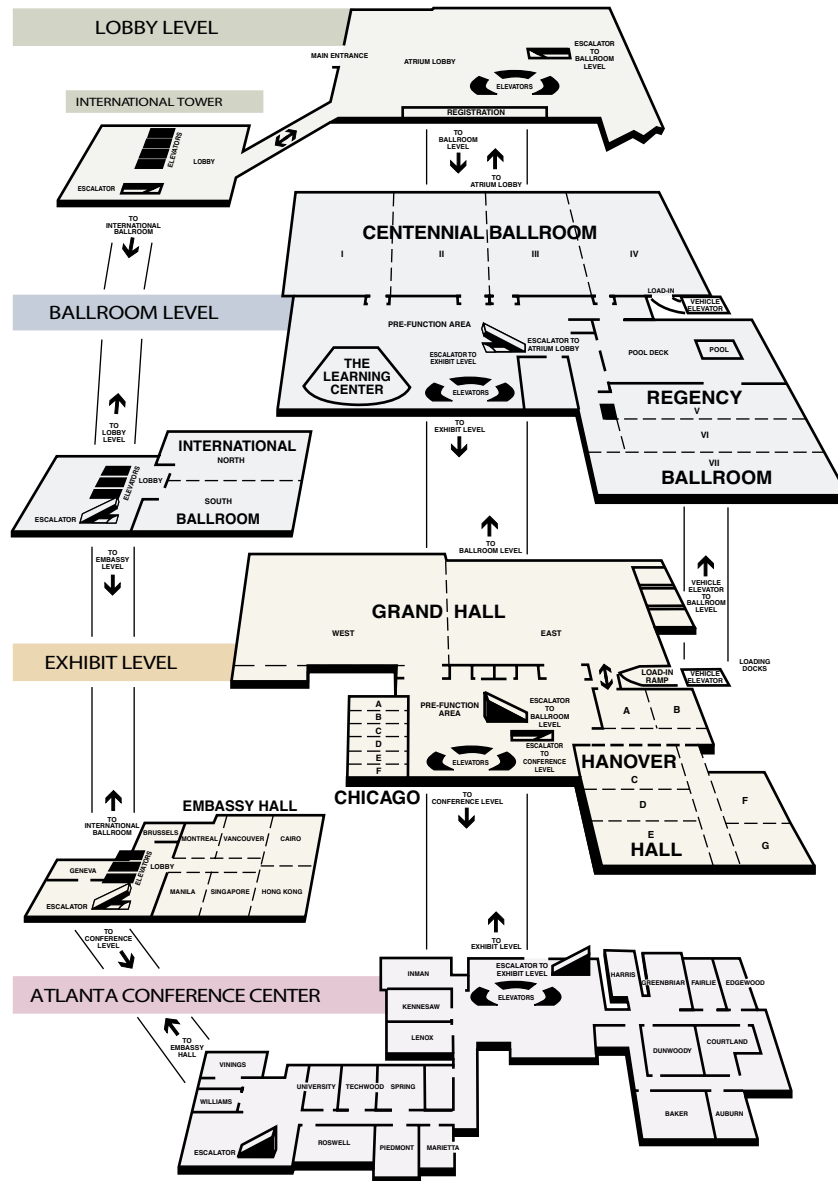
LOBBY LEVEL

MAIN ENTRANCE
ATRIUM LOBBY
ESCALATOR TO BALLROOM LEVEL
ELEVATORS
REGISTRATION

INTERNATIONAL TOWER
ELEVATORS
LOBBY
ESCALATOR

TO BALLROOM LEVEL
TO ATRIUM LOBBY

TO INTERNATIONAL BALLROOM

CENTENNIAL BALLROOM
I
II
III
IV
LOAD-IN
VEHICLE ELEVATOR

BALLROOM LEVEL

PRE-FUNCTION AREA
ESCALATOR TO ATRIUM LOBBY
ESCALATOR TO EXHIBIT LEVEL
THE LEARNING CENTER
ELEVATORS
POOL DECK
POOL
REGENCY
V
VI
VII
BALLROOM

TO LOBBY LEVEL
INTERNATIONAL
NORTH
LOBBY
ELEVATORS
SOUTH
BALLROOM
ESCALATOR

TO EXHIBIT LEVEL
TO BALLROOM LEVEL

TO EMBASSY LEVEL

VEHICLE ELEVATOR TO BALLROOM LEVEL
LOADING DOCKS

GRAND HALL
WEST
EAST

EXHIBIT LEVEL

LOAD-IN RAMP
VEHICLE ELEVATOR
PRE-FUNCTION AREA
ESCALATOR TO BALLROOM LEVEL
ESCALATOR TO CONFERENCE LEVEL
ELEVATORS
A
B
C
D
E
F
CHICAGO
A
B
HANOVER
C
D
E
HALL
F
G

TO CONFERENCE LEVEL

TO INTERNATIONAL BALLROOM
EMBASSY HALL
BRUSSELS
MONTREAL
VANCOUVER
CAIRO
GENEVA
ELEVATORS
LOBBY
MANILA
SINGAPORE
HONG KONG
ESCALATOR

TO CONFERENCE LEVEL

TO EXHIBIT LEVEL
INMAN
ESCALATOR TO EXHIBIT LEVEL
ELEVATORS
HARRIS
GREENBRIAR
FAIRLIE
EDGEWOOD
KENNESAW
LENOX

ATLANTA CONFERENCE CENTER

TO EMBASSY HALL
DUNWOODY
COURTLAND
VININGS
WILLIAMS
UNIVERSITY
TECHWOOD
SPRING
BAKER
AUBURN
ESCALATOR
ROSWELL
PIEDMONT
MARIETTA